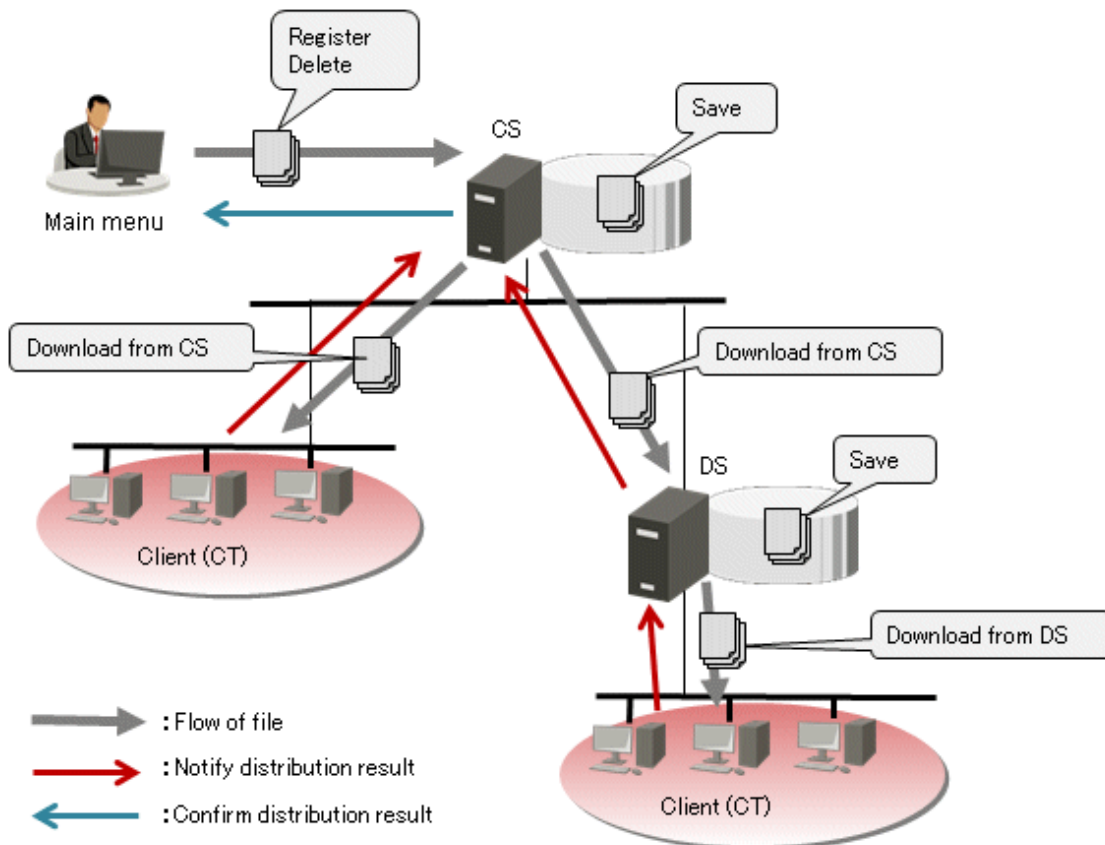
Register
Delete

Main menu

CS

Save

Download from CS

Download from CS

DS

Save

Client (CT)

Download from DS

Client (CT)

: Flow of file
: Notify distribution result
: Confirm distribution result